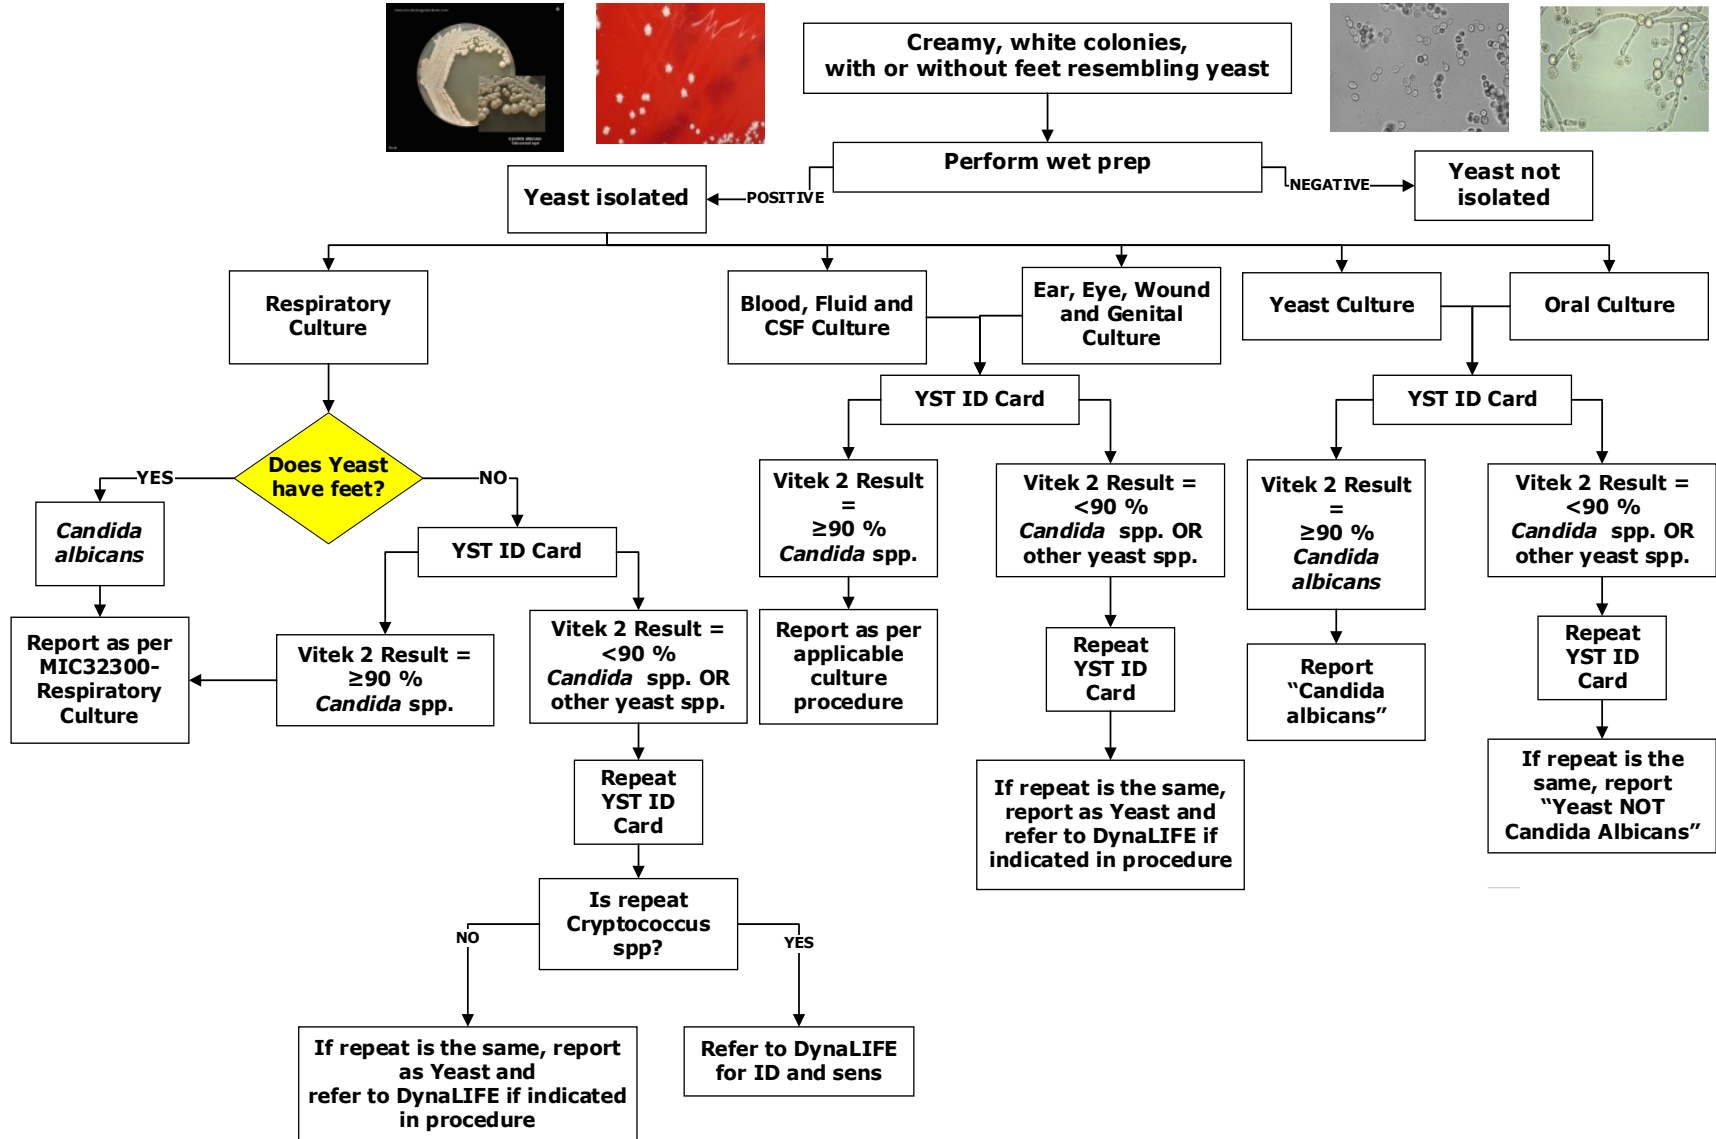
Creamy, white colonies, with or without feet resembling yeast

Perform wet prep

POSITIVE

Yeast isolated

NEGATIVE

Yeast not isolated

Respiratory Culture

Blood, Fluid and CSF Culture

Ear, Eye, Wound and Genital Culture

Yeast Culture

Oral Culture

Does Yeast have feet?

YES

NO

*Candida albicans*

Report as per MIC32300-Respiratory Culture

YST ID Card

Vitek 2 Result = ≥90 % *Candida* spp.

Vitek 2 Result = <90 % *Candida* spp. OR other yeast spp.

Repeat YST ID Card

Is repeat Cryptococcus spp?

NO

YES

If repeat is the same, report as Yeast and refer to DynaLIFE if indicated in procedure

Refer to DynaLIFE for ID and sens

YST ID Card

Vitek 2 Result = ≥90 % *Candida* spp.

Report as per applicable culture procedure

Vitek 2 Result = <90 % *Candida* spp. OR other yeast spp.

Repeat YST ID Card

If repeat is the same, report as Yeast and refer to DynaLIFE if indicated in procedure

YST ID Card

Vitek 2 Result = ≥90 % *Candida albicans*

Report "Candida albicans"

Vitek 2 Result = <90 % *Candida* spp. OR other yeast spp.

Repeat YST ID Card

If repeat is the same, report "Yeast NOT Candida Albicans"